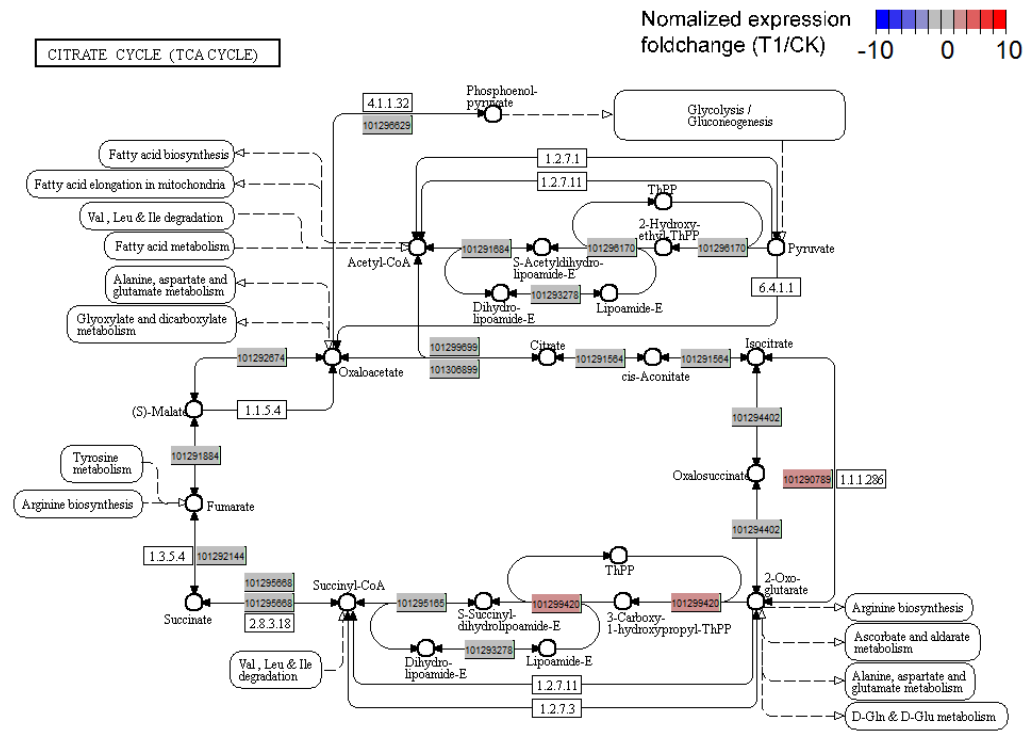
Nomalized expression foldchange (T1/CK)
-10 0 10

CITRATE CYCLE (TCA CYCLE)

4.1.1.32
101296629
Phosphoenol-pyruvate
Glycolysis / Gluconeogenesis
Fatty acid biosynthesis
Fatty acid elongation in mitochondria
Val, Leu & Ile degradation
Fatty acid metabolism
1.2.7.1
1.2.7.11
ThPP
2-Hydroxy-ethyl-ThPP
101291684
101296170
101296170
Pyruvate
Acetyl-CoA
S-Acetyldihydro-lipoamide-E
Alanine, aspartate and glutamate metabolism
101293278
Dihydro-lipoamide-E
Lipoamide-E
6.4.1.1
Glyoxylate and dicarboxylate metabolism
101292674
101299699
101306899
Citrate
101291564
101291564
Isocitrate
Oxaloacetate
cis-Aconitate
(S)-Malate
1.1.5.4
101294402
101291884
Tyrosine metabolism
Oxalosuccinate
101290789
1.1.1.286
Arginine biosynthesis
Fumarate
101294402
1.3.5.4
101292144
ThPP
101295668
101295668
Succinyl-CoA
101295165
101299420
101299420
2-Oxo-glutarate
Succinate
2.8.3.18
S-Succinyl-dihydrolipoamide-E
3-Carboxy-1-hydroxypropyl-ThPP
Arginine biosynthesis
Ascorbate and aldarate metabolism
101293278
Val, Leu & Ile degradation
Dihydro-lipoamide-E
Lipoamide-E
Alanine, aspartate and glutamate metabolism
1.2.7.11
1.2.7.3
D-Gln & D-Glu metabolism